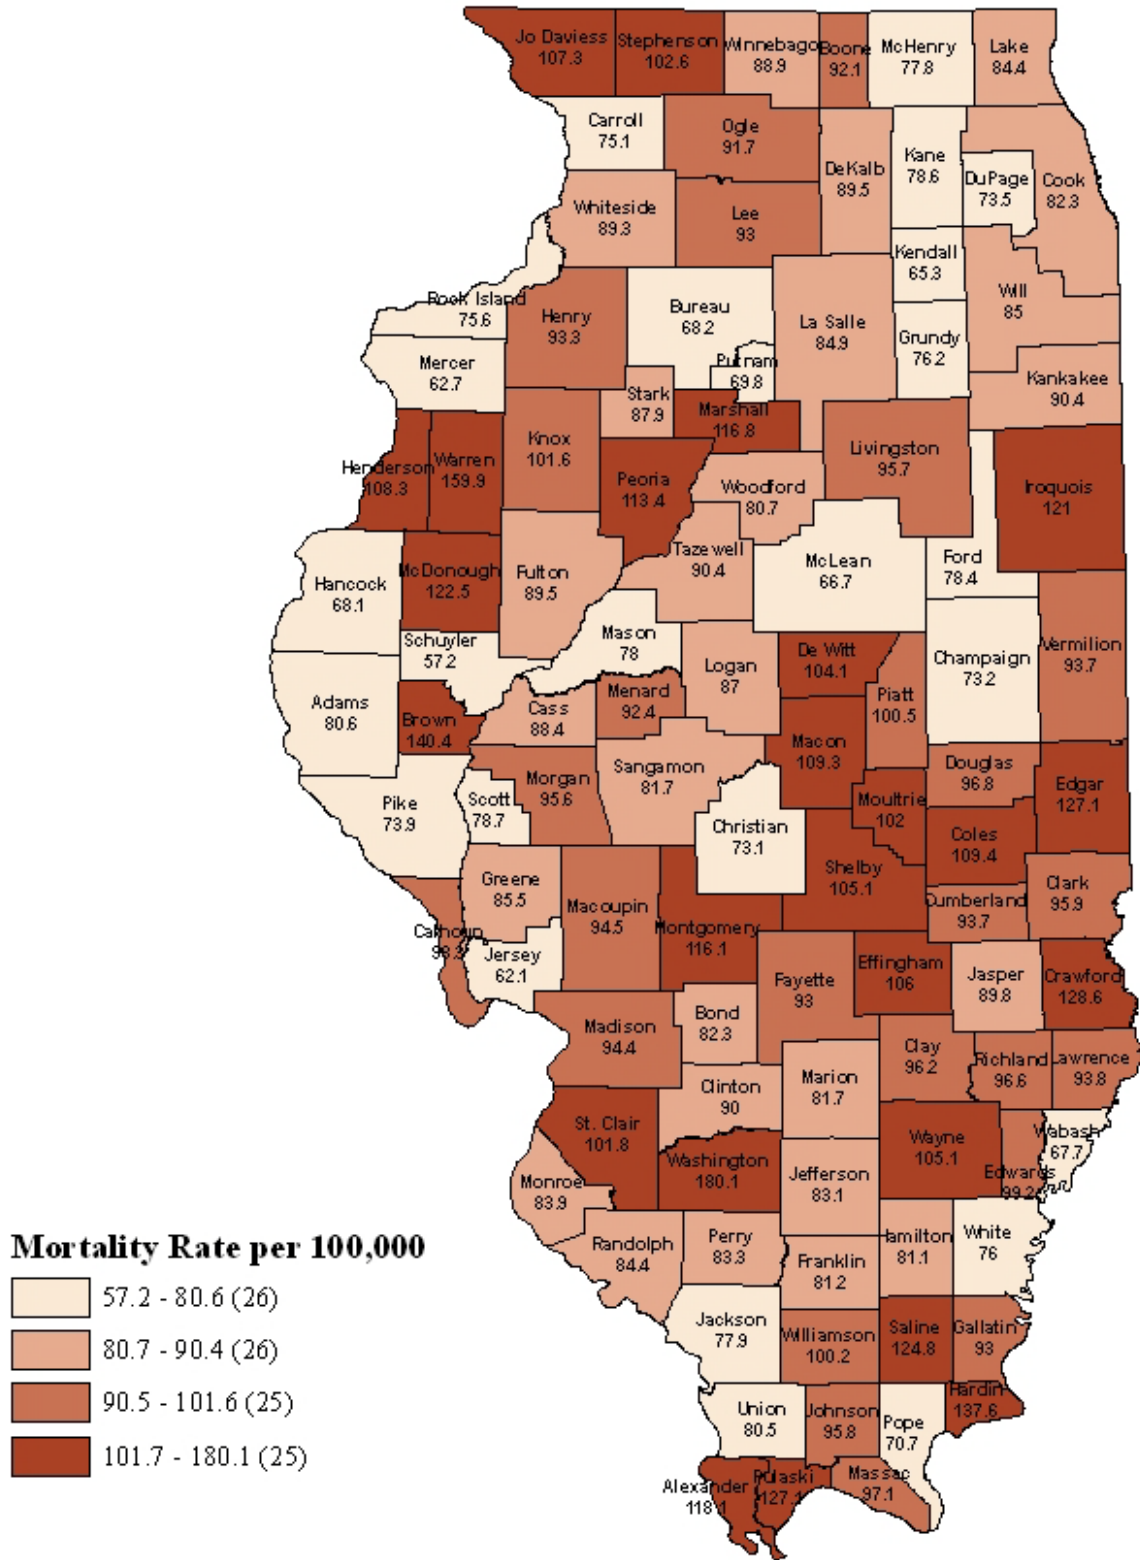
Jo Daviess 107.3
Stephenson 102.6
Winnebago 88.9
Boone 92.1
McHenry 77.8
Lake 84.4
Carroll 75.1
Ogle 91.7
DeKalb 89.5
Kane 78.6
DuPage 73.5
Cook 82.3
Whiteside 89.3
Lee 93
Kendall 65.3
Will 85
Rock Island 75.6
Henry 93.3
Bureau 68.2
La Salle 84.9
Grundy 76.2
Mercer 62.7
Putnam 69.8
Stark 87.9
Marshall 116.8
Kankakee 90.4
Knox 101.6
Livingston 95.7
Henderson 108.3
Warren 159.9
Peoria 113.4
Woodford 80.7
Iroquois 121
Tazewell 90.4
McLean 66.7
Ford 78.4
Hancock 68.1
McDonough 122.5
Fulton 89.5
Mason 78
Schuyler 57.2
Logan 87
De Witt 104.1
Champaign 73.2
Vermilion 93.7
Adams 80.6
Cass 88.4
Menard 92.4
Piatt 100.5
Brown 140.4
Macon 109.3
Sangamon 81.7
Morgan 95.6
Douglas 96.8
Edgar 127.1
Pike 73.9
Scott 78.7
Christian 73.1
Moultrie 102
Coles 109.4
Shelby 105.1
Greene 85.5
Macoupin 94.5
Clark 95.9
Cumberland 93.7
Calhoun 96.2
Jersey 62.1
Montgomery 116.1
Effingham 106
Jasper 89.8
Crawford 128.6
Fayette 93
Madison 94.4
Bond 82.3
Clay 96.2
Richland 96.6
Lawrence 93.8
Clinton 90
Marion 81.7
St. Clair 101.8
Wayne 105.1
Wabash 67.7
Washington 180.1
Jefferson 83.1
Edwards 99.2
Monroe 83.9
Randolph 84.4
Perry 83.3
Hamilton 81.1
White 76
Franklin 81.2
Jackson 77.9
Williamson 100.2
Saline 124.8
Gallatin 93
Hardin 137.6
Union 80.5
Johnson 95.8
Pope 70.7
Alexander 118.1
Pulaski 127.1
Massac 97.1

Mortality Rate per 100,000
57.2 - 80.6 (26)
80.7 - 90.4 (26)
90.5 - 101.6 (25)
101.7 - 180.1 (25)